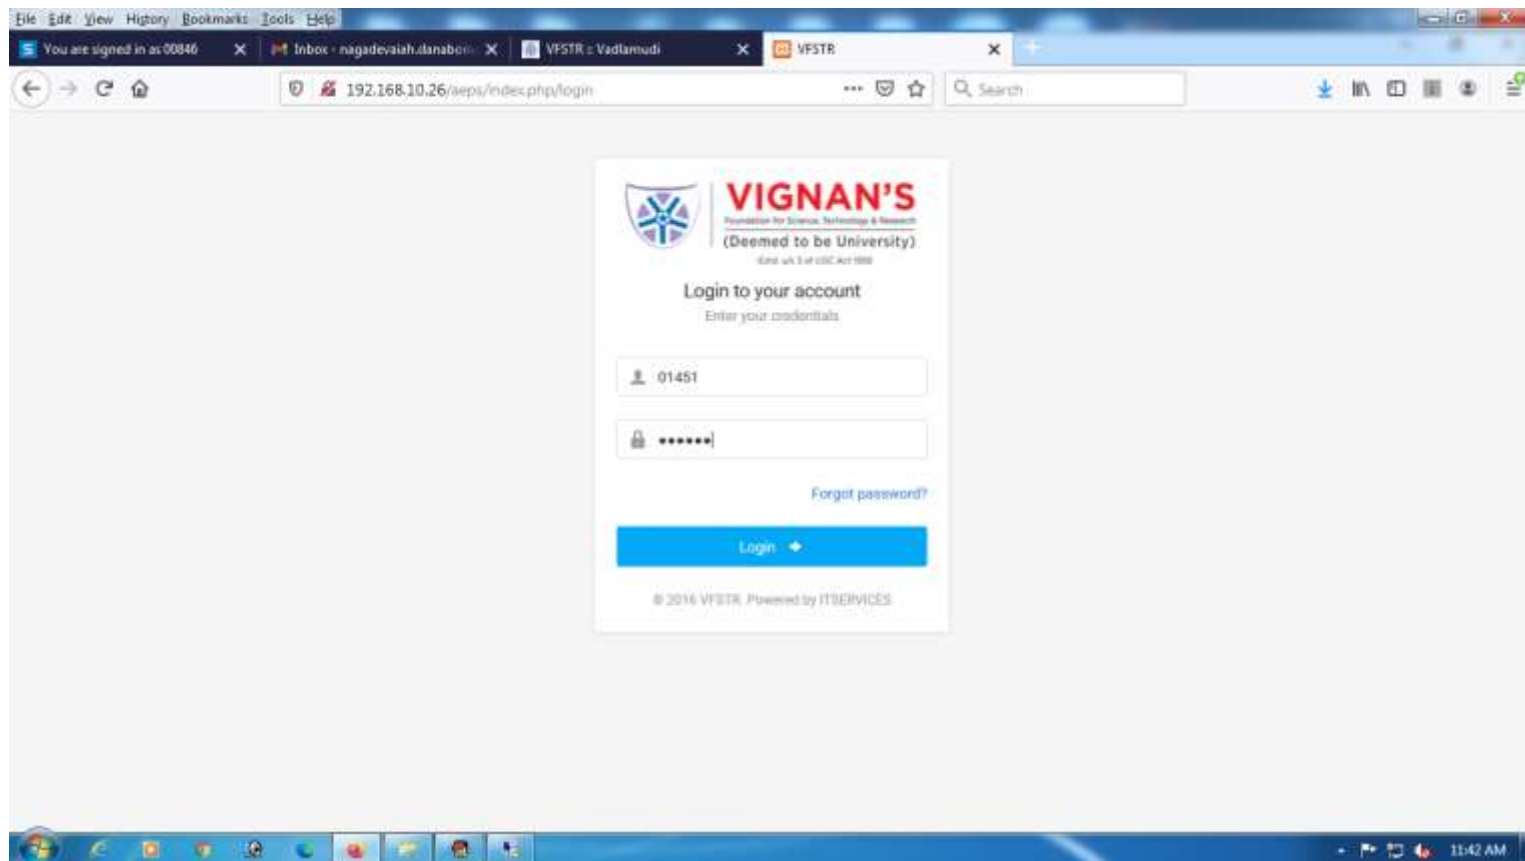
File Edit View History Bookmarks Tools Help

You are signed in as 00846 ×
Inbox - nagadevaiah.danabo... ×
VFSTR :: Vadlamudi ×
VFSTR ×

192.168.10.26/aeps/index.php/login
Search

VIGNAN'S
Foundation for Science, Technology & Research
(Deemed to be University)
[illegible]

Login to your account
Enter your credentials

01451

••••••

Forgot password?

Login

© 2016 VFSTR. Powered by ITSERVICES

11:42 AM